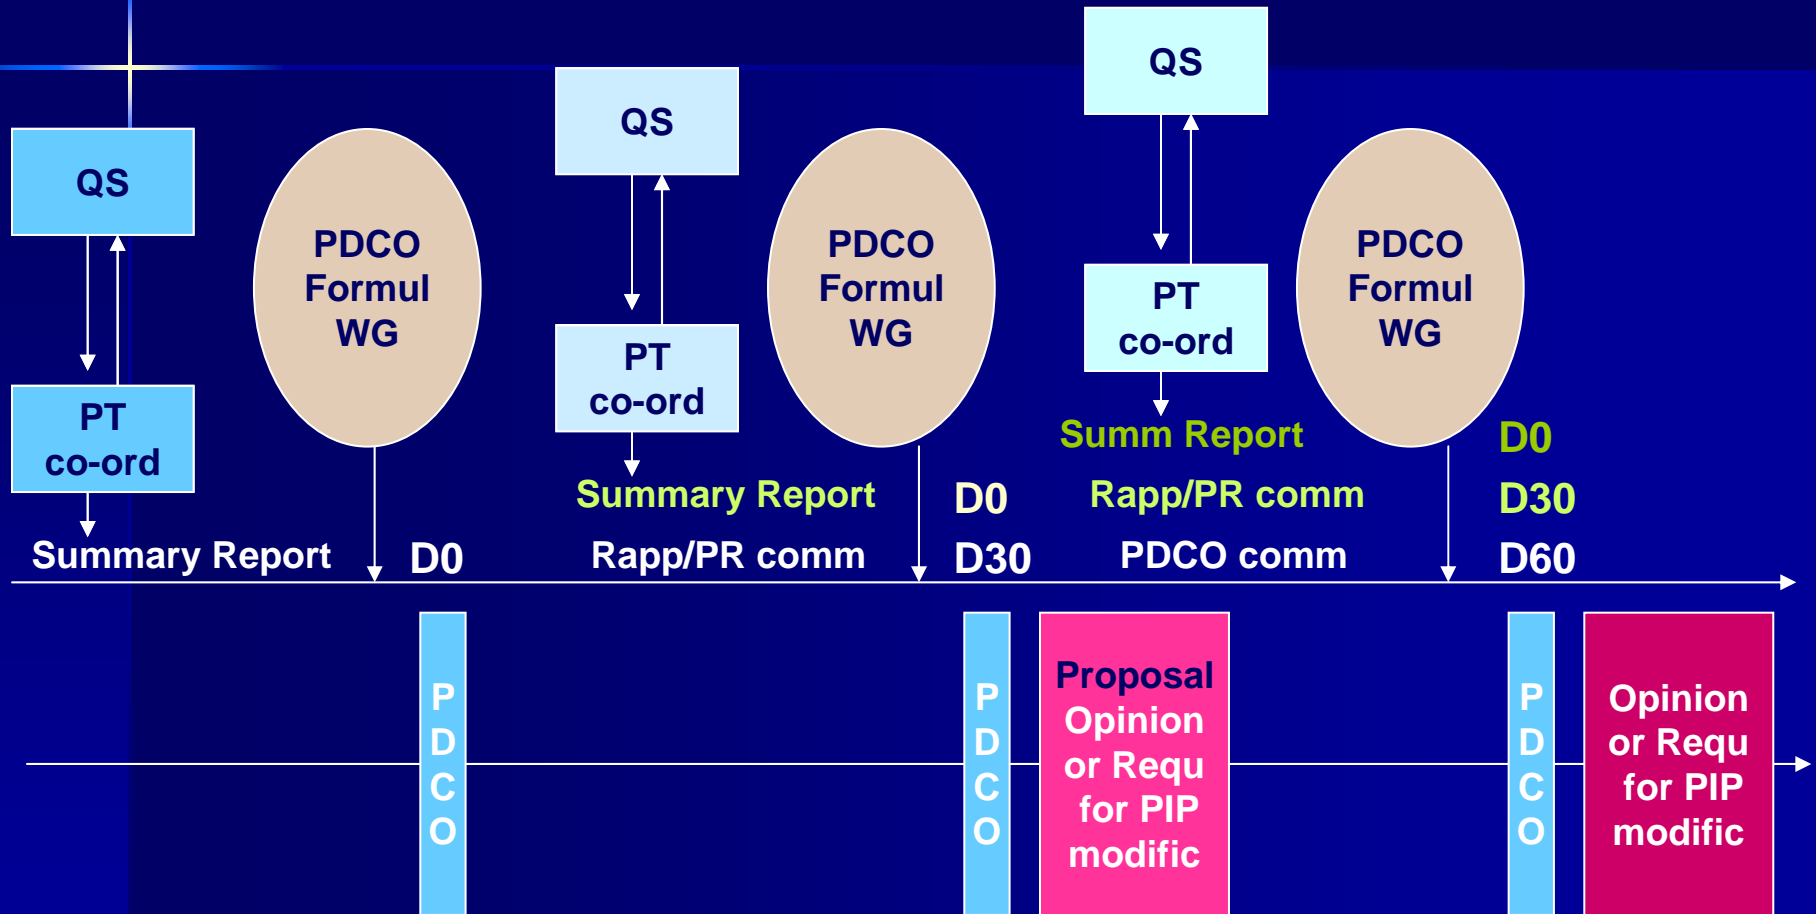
QS

PT co-ord

Summary Report

PDCO Formul WG

D0

QS

PT co-ord

Summary Report

Rapp/PR comm

PDCO Formul WG

D0

D30

QS

PT co-ord

Summ Report

Rapp/PR comm

PDCO comm

PDCO Formul WG

D0

D30

D60

P D C O

P D C O

Proposal Opinion or Requ for PIP modific

P D C O

Opinion or Requ for PIP modific